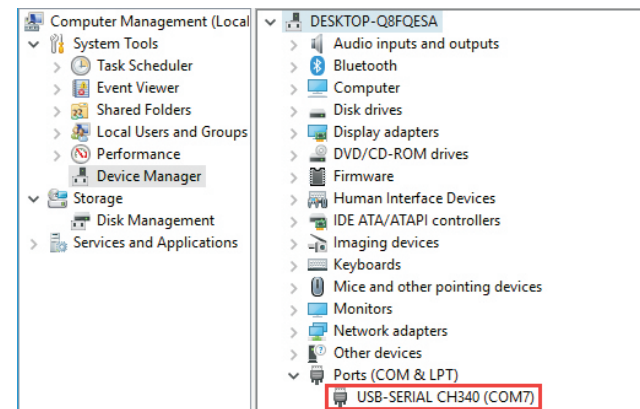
Computer Management (Local
System Tools
Task Scheduler
Event Viewer
Shared Folders
Local Users and Groups
Performance
Device Manager
Storage
Disk Management
Services and Applications

DESKTOP-Q8FQESA
Audio inputs and outputs
Bluetooth
Computer
Disk drives
Display adapters
DVD/CD-ROM drives
Firmware
Human Interface Devices
IDE ATA/ATAPI controllers
Imaging devices
Keyboards
Mice and other pointing devices
Monitors
Network adapters
Other devices
Ports (COM & LPT)
USB-SERIAL CH340 (COM7)